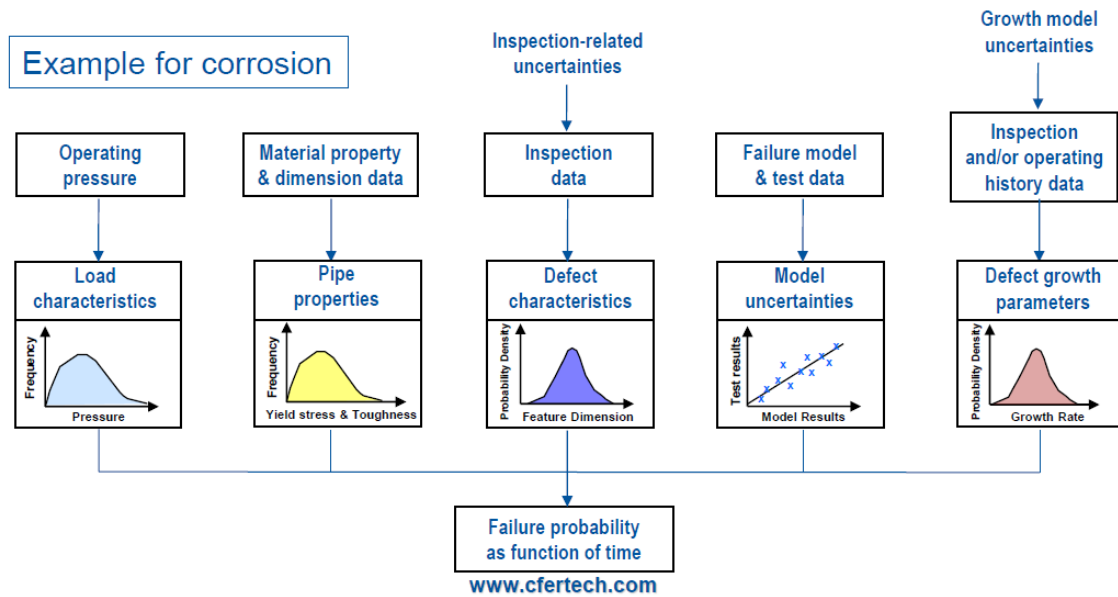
Example for corrosion

Inspection-related uncertainties

Growth model uncertainties

Operating pressure

Material property & dimension data

Inspection data

Failure model & test data

Inspection and/or operating history data

Load characteristics

Frequency

Pressure

Pipe properties

Frequency

Yield stress & Toughness

Defect characteristics

Probability Density

Feature Dimension

Model uncertainties

Test results

Model Results

Defect growth parameters

Probability Density

Growth Rate

Failure probability as function of time

www.cfertech.com